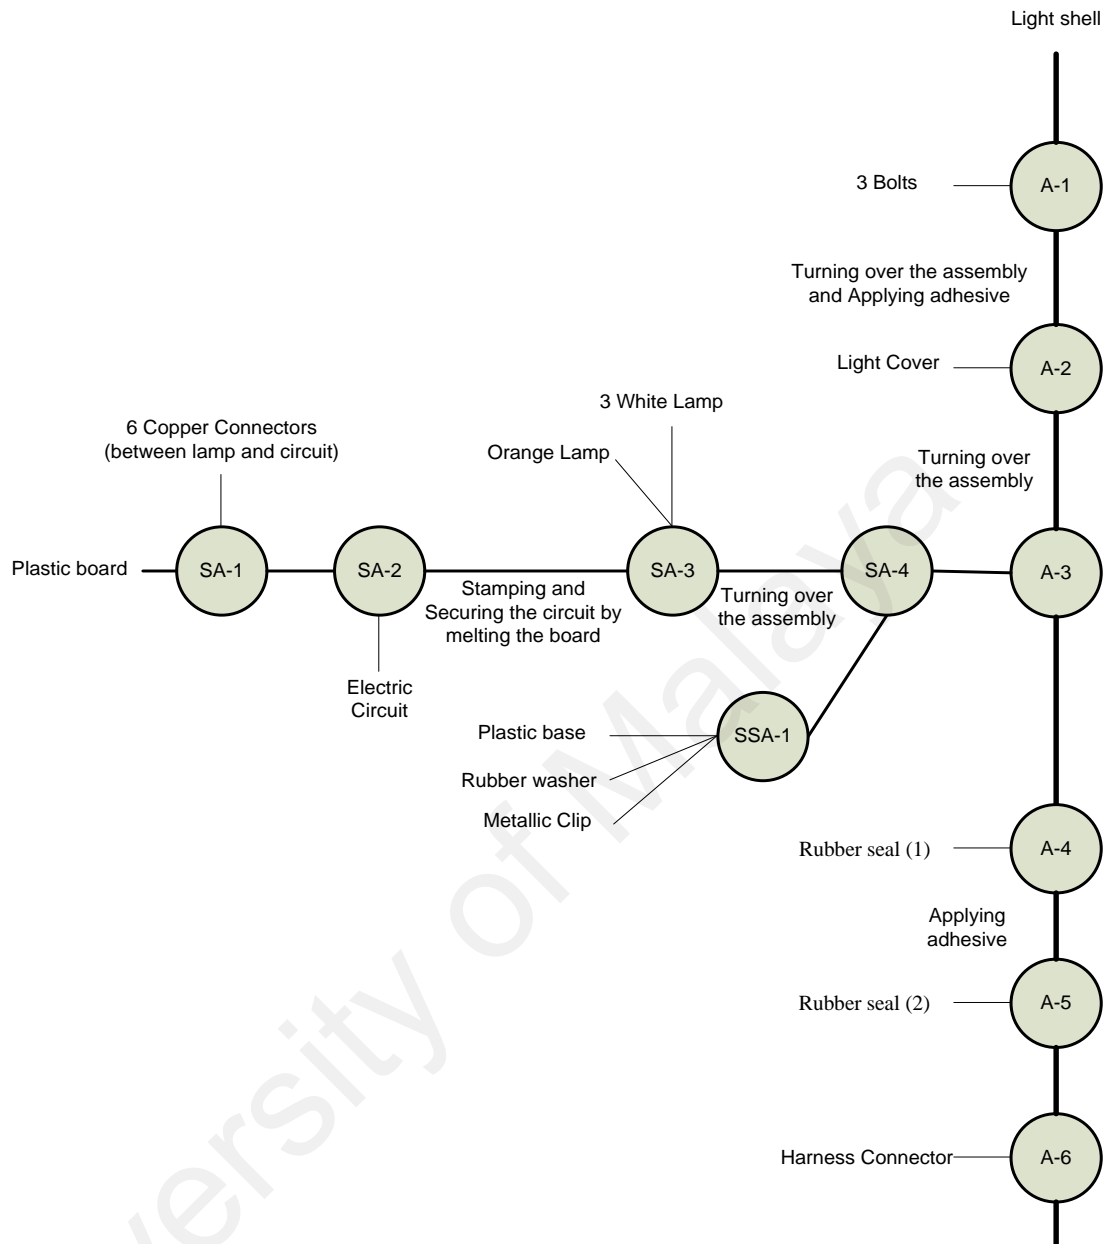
Light shell

3 Bolts

A-1

Turning over the assembly and Applying adhesive

Light Cover

A-2

3 White Lamp

6 Copper Connectors (between lamp and circuit)

Orange Lamp

Turning over the assembly

Plastic board

SA-1

SA-2

SA-3

SA-4

A-3

Stamping and Securing the circuit by melting the board

Turning over the assembly

Electric Circuit

Plastic base

SSA-1

Rubber washer

Metallic Clip

Rubber seal (1)

A-4

Applying adhesive

Rubber seal (2)

A-5

Harness Connector

A-6

University of Malaya